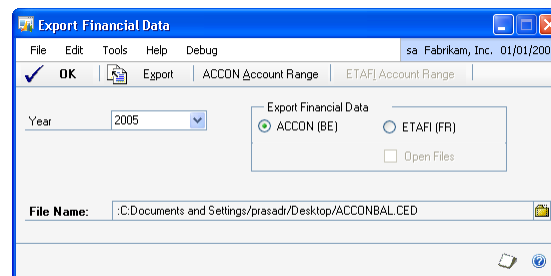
Export Financial Data

File Edit Tools Help Debug sa Fabrikam, Inc. 01/01/200

OK Export ACCON Account Range ETAFI Account Range

Year 2005

Export Financial Data
ACCON (BE)
ETAFI (FR)
Open Files

File Name: :C:Documents and Settings/prasadr/Desktop/ACCONBAL.CED